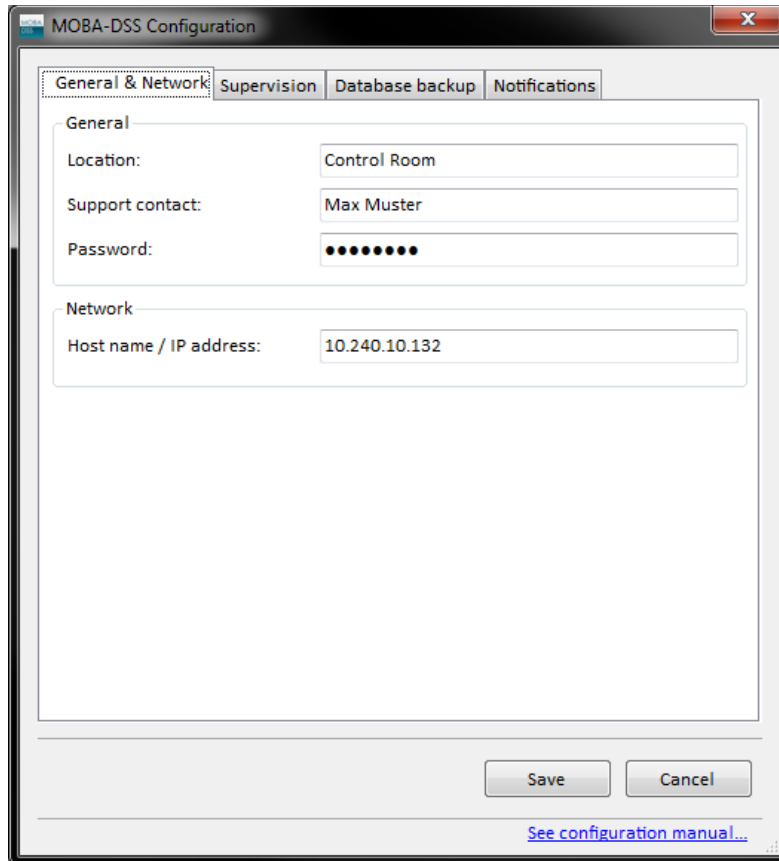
MOBA-DSS Configuration

General & Network | Supervision | Database backup | Notifications

General

Location: Control Room

Support contact: Max Muster

Password: ●●●●●●●●

Network

Host name / IP address: 10.240.10.132

Save

Cancel

See configuration manual...